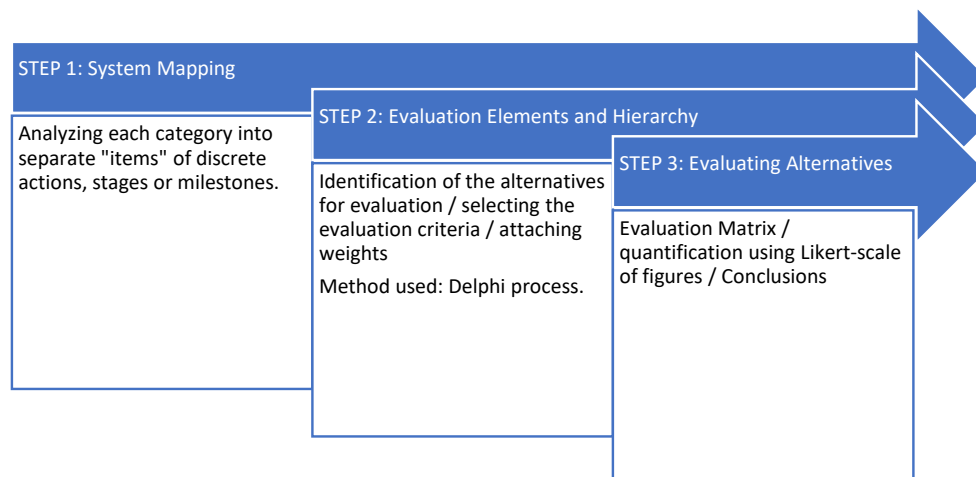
STEP 1: System Mapping

Analyzing each category into separate "items" of discrete actions, stages or milestones.

STEP 2: Evaluation Elements and Hierarchy

Identification of the alternatives for evaluation / selecting the evaluation criteria / attaching weights

Method used: Delphi process.

STEP 3: Evaluating Alternatives

Evaluation Matrix / quantification using Likert-scale of figures / Conclusions